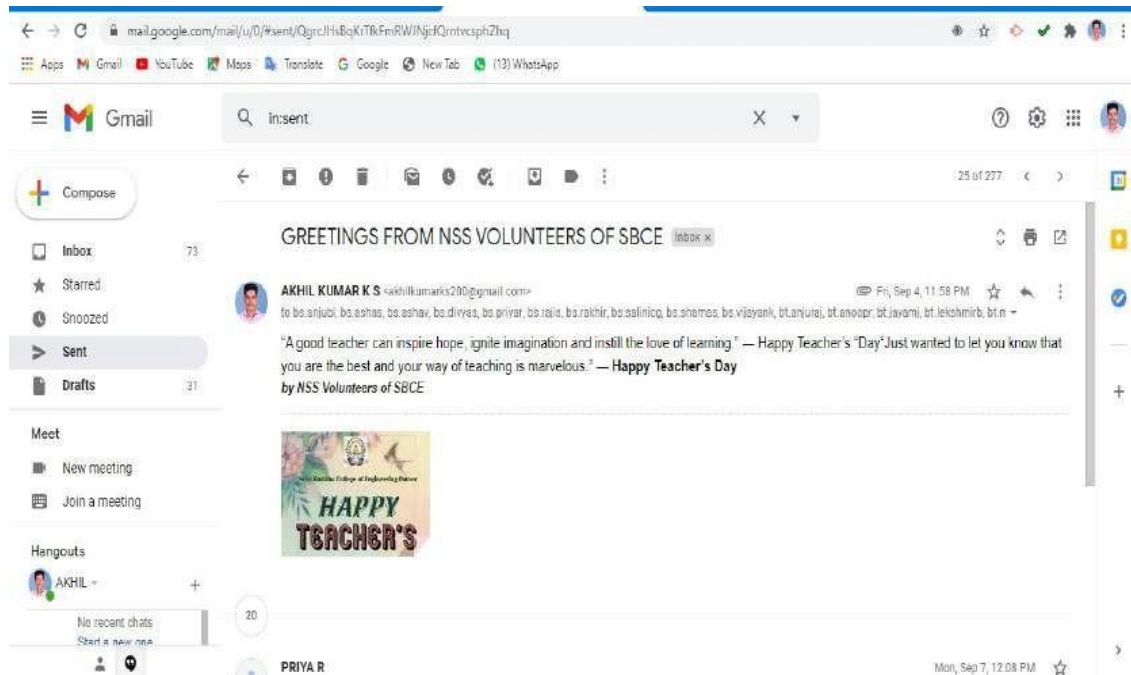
mail.google.com/mail/u/0/#sent/QgrcJHsBqKrTfkFmRWJNjcfQrntvcsphZhq

Apps Gmail YouTube Maps Translate Google New Tab (13) WhatsApp

Gmail

in:sent

25 of 277

Compose

Inbox 73
Starred
Snoozed
Sent
Drafts 31

Meet
New meeting
Join a meeting

Hangouts
AKHIL

No recent chats
Start a new one

GREETINGS FROM NSS VOLUNTEERS OF SBCE Inbox ×

AKHIL KUMAR K S <akhilkumarks200@gmail.com>
Fri, Sep 4, 11:58 PM
to bs.anjubi, bs.ashas, bs.ashav, bs.divyas, bs.priyar, bs.rajis, bs.rakhir, bs.salinicg, bs.shamas, bs.vijayank, bt.anjuraj, bt.anoopr, bt.jayami, bt.lekshmirb, bt.n

"A good teacher can inspire hope, ignite imagination and instill the love of learning." — Happy Teacher's "Day"Just wanted to let you know that you are the best and your way of teaching is marvelous." — Happy Teacher's Day
by NSS Volunteers of SBCE

HAPPY
TEACHER'S

20

PRIYA R
Mon, Sep 7, 12:08 PM